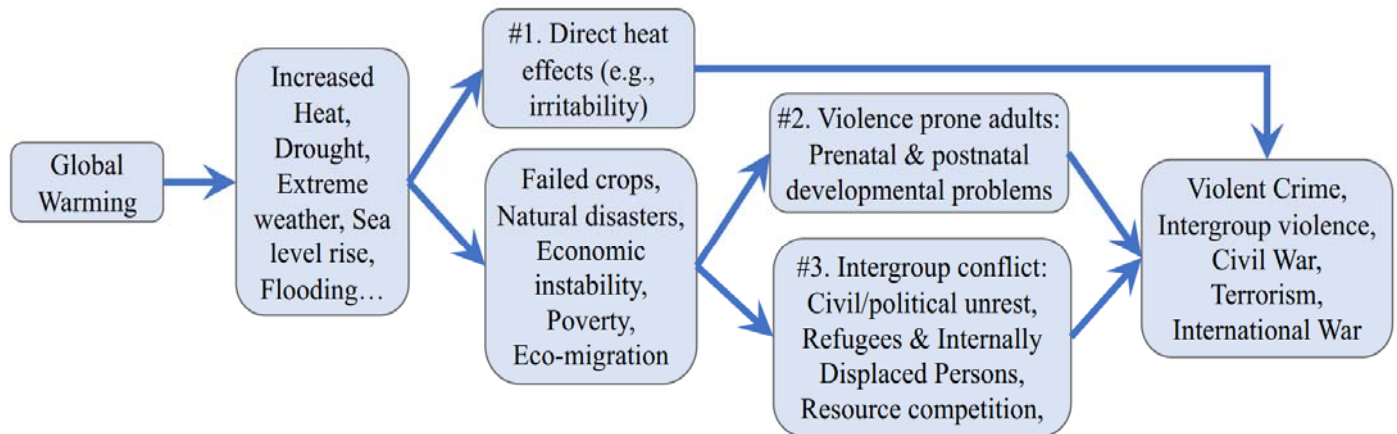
Global Warming

Increased Heat, Drought, Extreme weather, Sea level rise, Flooding…

#1. Direct heat effects (e.g., irritability)

Failed crops, Natural disasters, Economic instability, Poverty, Eco-migration

#2. Violence prone adults: Prenatal & postnatal developmental problems

#3. Intergroup conflict: Civil/political unrest, Refugees & Internally Displaced Persons, Resource competition,

Violent Crime, Intergroup violence, Civil War, Terrorism, International War